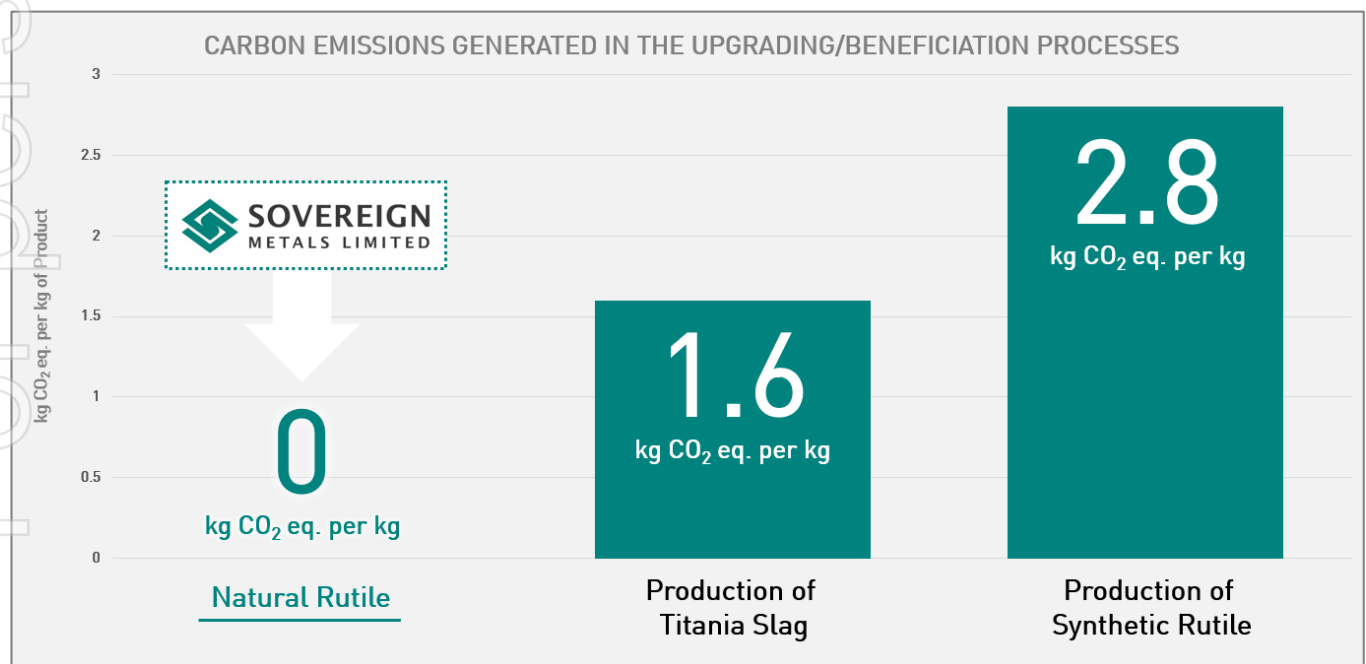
CARBON EMISSIONS GENERATED IN THE UPGRADING/BENEFICIATION PROCESSES

kg $CO_2$ eq. per kg of Product

3
2.5
2
1.5
1
0.5
0

SOVEREIGN METALS LIMITED

0
kg $CO_2$ eq. per kg

1.6
kg $CO_2$ eq. per kg

2.8
kg $CO_2$ eq. per kg

Natural Rutile

Production of Titania Slag

Production of Synthetic Rutile